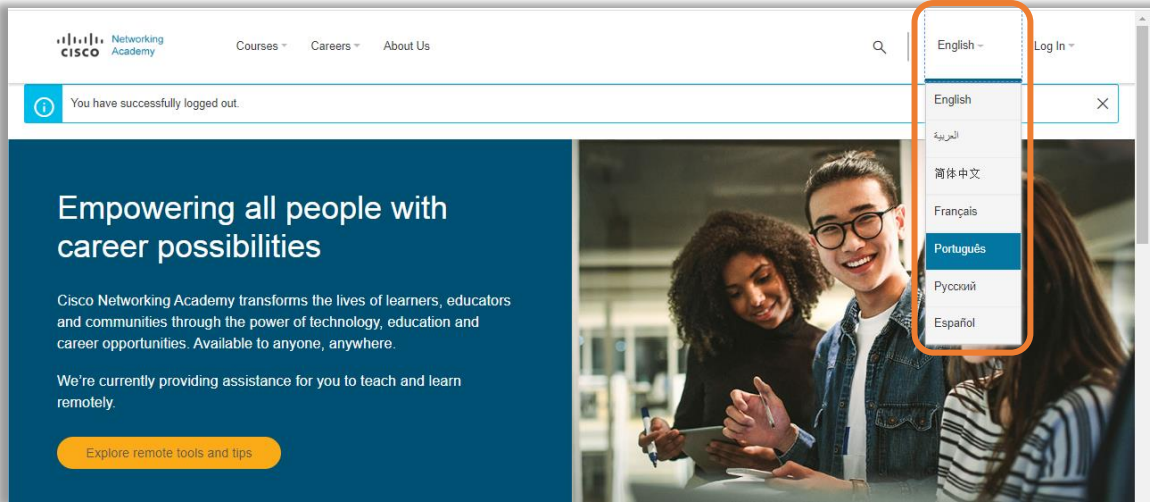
CISCO Networking Academy

Courses Careers About Us

English Log In

You have successfully logged out.

English
العربية
简体中文
Français
Português
Русский
Español

Empowering all people with career possibilities

Cisco Networking Academy transforms the lives of learners, educators and communities through the power of technology, education and career opportunities. Available to anyone, anywhere.

We're currently providing assistance for you to teach and learn remotely.

Explore remote tools and tips